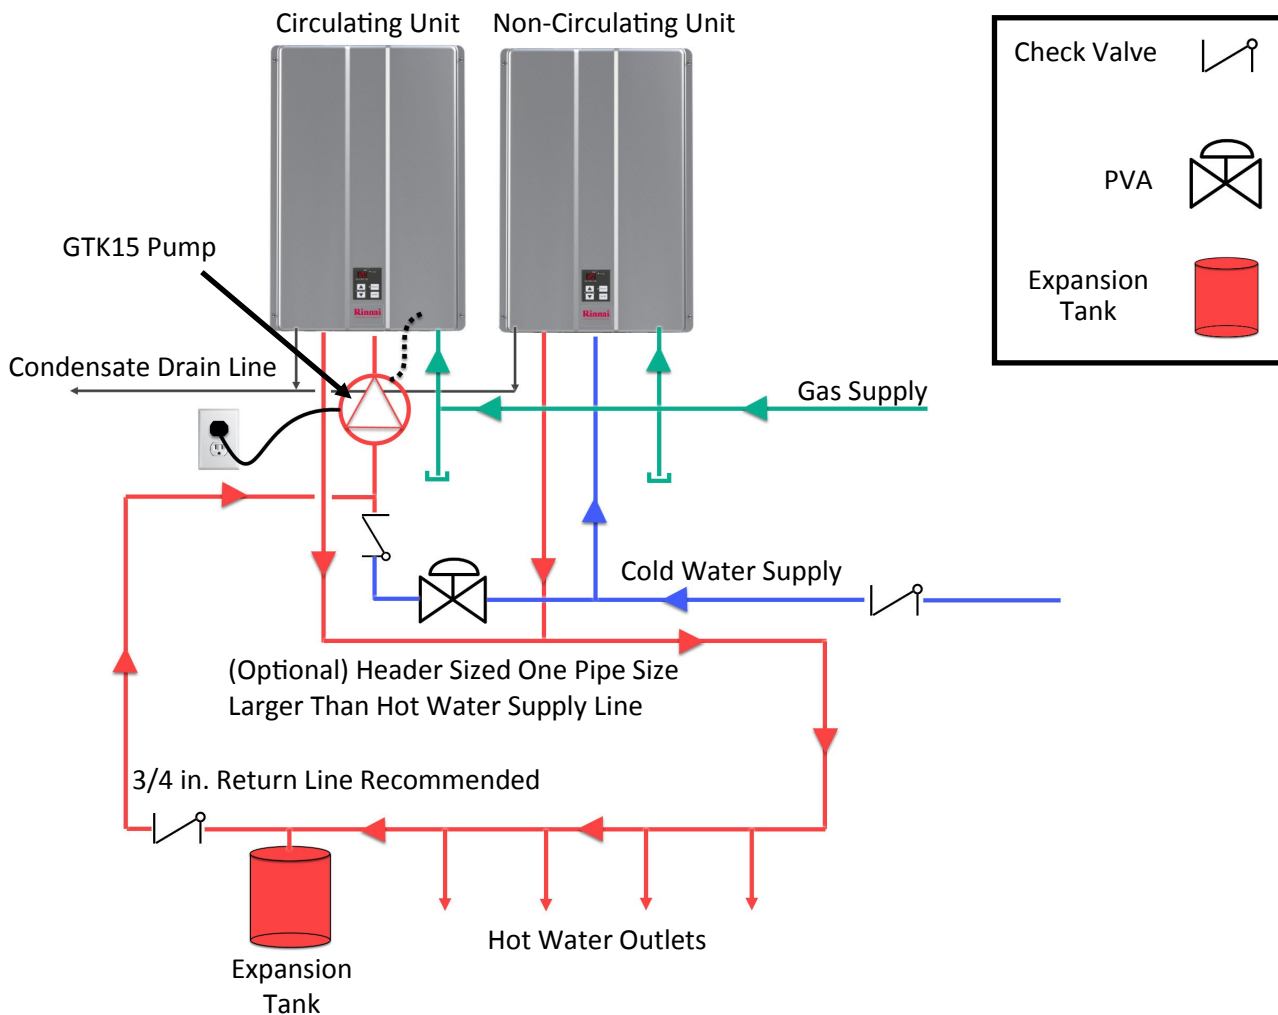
Circulating Unit

Non-Circulating Unit

Check Valve

PVA

Expansion Tank

GTK15 Pump

Rinnai

Rinnai

Condensate Drain Line

Gas Supply

Cold Water Supply

(Optional) Header Sized One Pipe Size Larger Than Hot Water Supply Line

3/4 in. Return Line Recommended

Hot Water Outlets

Expansion Tank